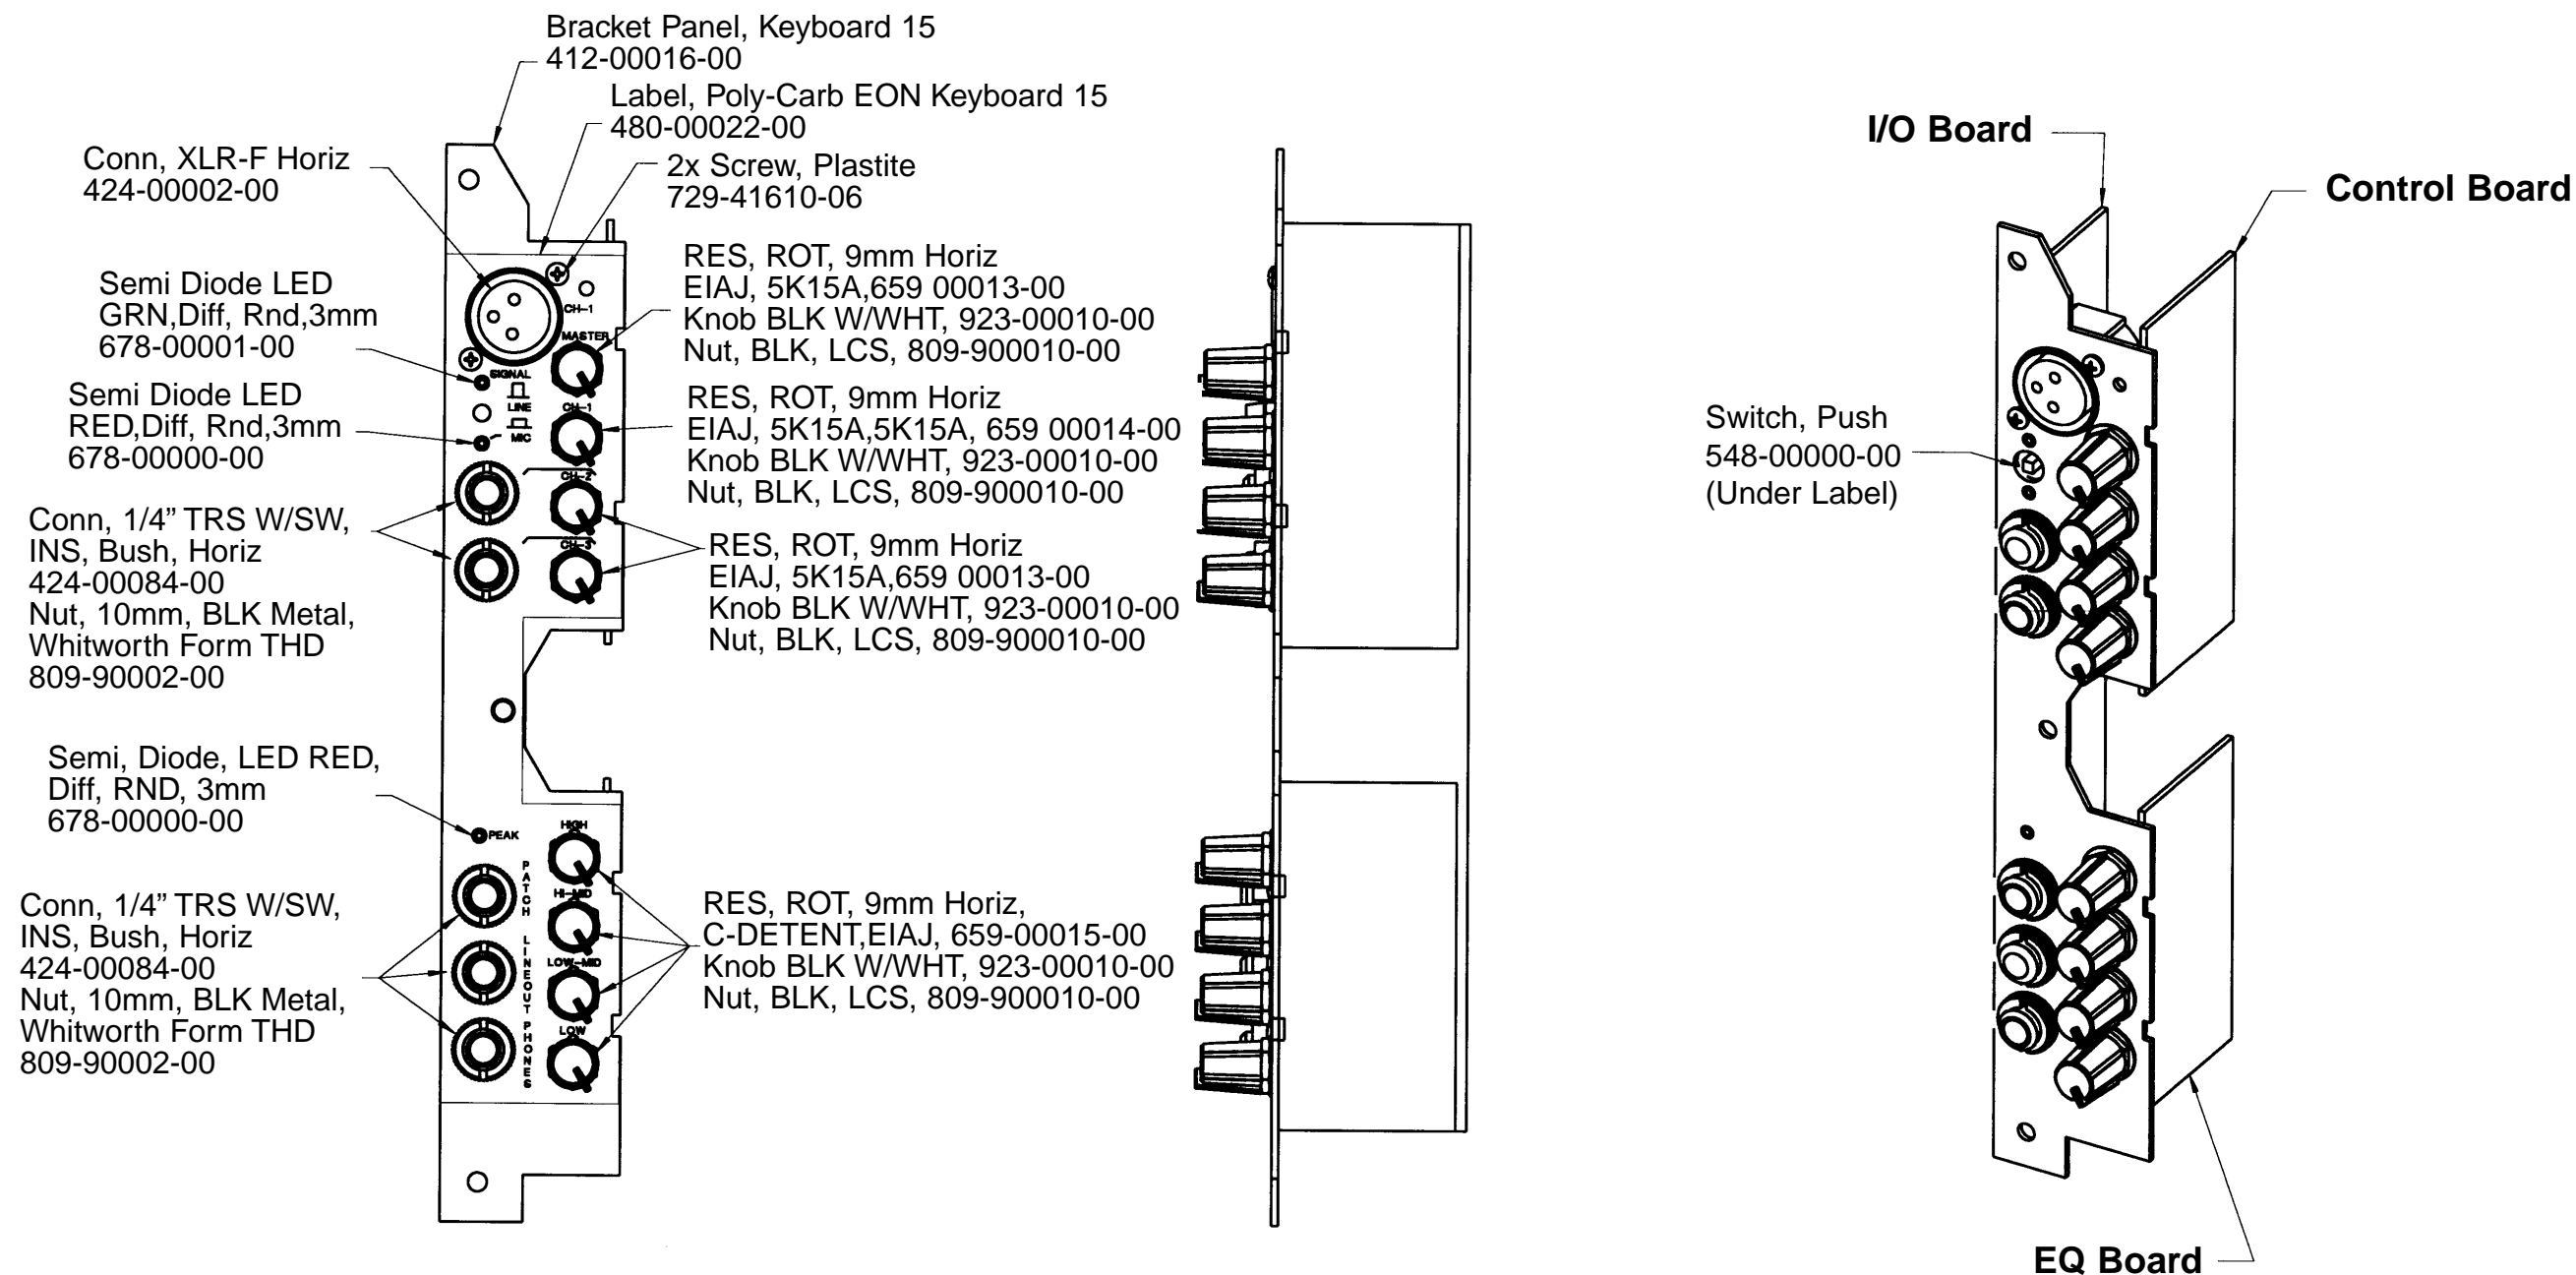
Bracket Panel, Keyboard 15
412-00016-00

Label, Poly-Carb EON Keyboard 15
480-00022-00

2x Screw, Plastite
729-41610-06

Conn, XLR-F Horiz
424-00002-00

RES, ROT, 9mm Horiz
EIAJ, 5K15A,659 00013-00
Knob BLK W/WHT, 923-00010-00
Nut, BLK, LCS, 809-900010-00

Semi Diode LED
GRN,Diff, Rnd,3mm
678-00001-00

Semi Diode LED
RED,Diff, Rnd,3mm
678-00000-00

RES, ROT, 9mm Horiz
EIAJ, 5K15A,5K15A, 659 00014-00
Knob BLK W/WHT, 923-00010-00
Nut, BLK, LCS, 809-900010-00

Conn, 1/4” TRS W/SW,
INS, Bush, Horiz
424-00084-00
Nut, 10mm, BLK Metal,
Whitworth Form THD
809-90002-00

RES, ROT, 9mm Horiz
EIAJ, 5K15A,659 00013-00
Knob BLK W/WHT, 923-00010-00
Nut, BLK, LCS, 809-900010-00

CH-1
MASTER
SIGNAL
LINE
CH-1
MIC
CH-2
CH-3

Semi, Diode, LED RED,
Diff, RND, 3mm
678-00000-00

PEAK
HIGH
PATCH
HI-MID
LINEOUT
LOW-MID
PHONES
LOW

Conn, 1/4” TRS W/SW,
INS, Bush, Horiz
424-00084-00
Nut, 10mm, BLK Metal,
Whitworth Form THD
809-90002-00

RES, ROT, 9mm Horiz,
C-DETENT,EIAJ, 659-00015-00
Knob BLK W/WHT, 923-00010-00
Nut, BLK, LCS, 809-900010-00

I/O Board
Control Board

Switch, Push
548-00000-00
(Under Label)

EQ Board